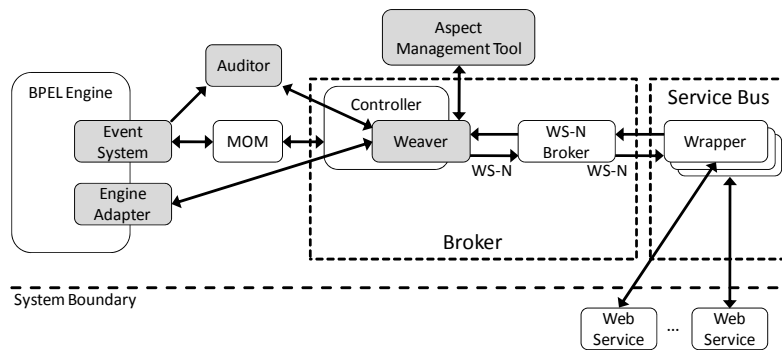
Aspect Management Tool

Auditor

BPEL Engine

Event System

MOM

Controller

Weaver

WS-N Broker

Service Bus

Wrapper

WS-N

WS-N

Engine Adapter

Broker

System Boundary

Web Service

...

Web Service